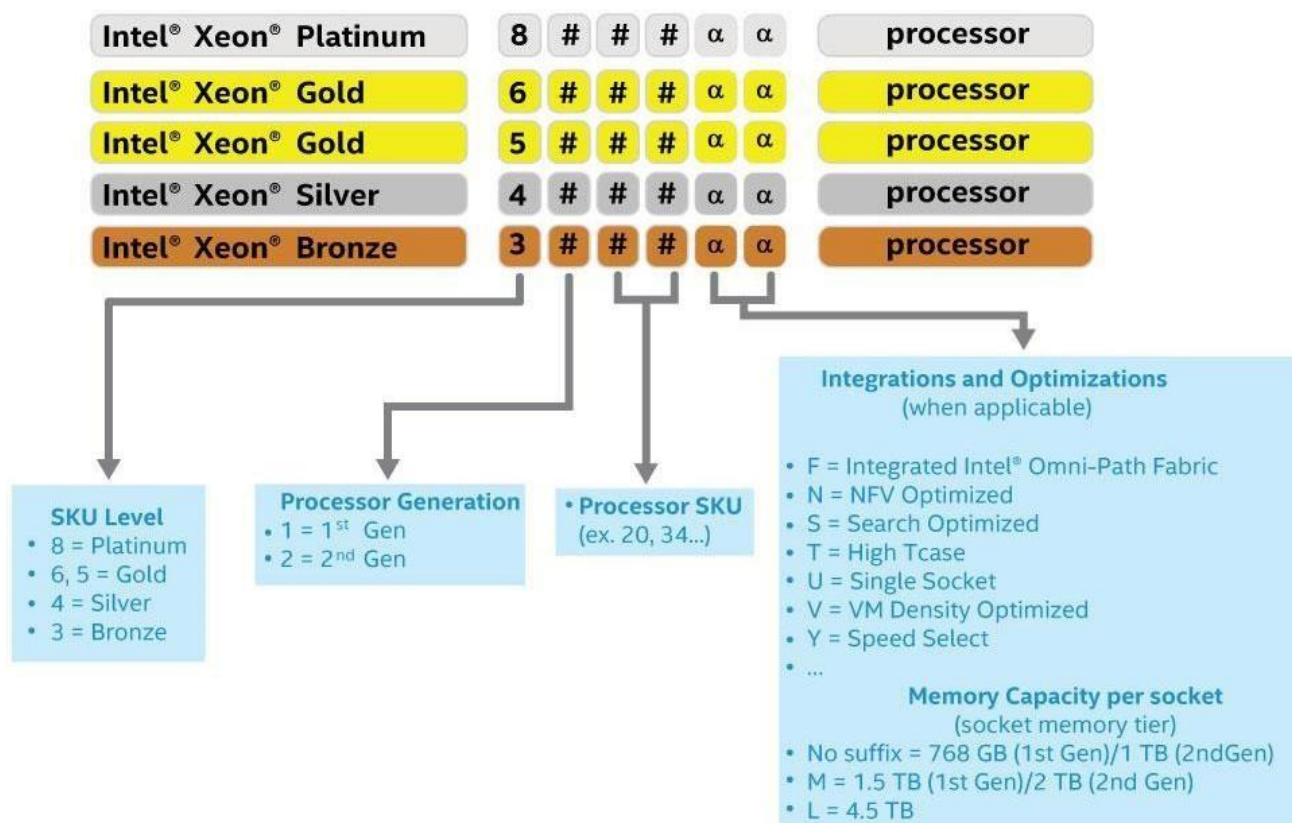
| | | | | | | |
|---|---|---|---|---|---|---|
| Intel® Xeon® Platinum | 8 | # | # | # | α | α | processor |
| Intel® Xeon® Gold | 6 | # | # | # | α | α | processor |
| Intel® Xeon® Gold | 5 | # | # | # | α | α | processor |
| Intel® Xeon® Silver | 4 | # | # | # | α | α | processor |
| Intel® Xeon® Bronze | 3 | # | # | # | α | α | processor |

Integrations and Optimizations
(when applicable)

• F = Integrated Intel® Omni-Path Fabric
• N = NFV Optimized
• S = Search Optimized
• T = High Tcase
• U = Single Socket
• V = VM Density Optimized
• Y = Speed Select
• ...

Memory Capacity per socket
(socket memory tier)
• No suffix = 768 GB (1st Gen)/1 TB (2ndGen)
• M = 1.5 TB (1st Gen)/2 TB (2nd Gen)
• L = 4.5 TB

SKU Level
• 8 = Platinum
• 6, 5 = Gold
• 4 = Silver
• 3 = Bronze

Processor Generation
• 1 = 1$^{st}$ Gen
• 2 = 2$^{nd}$ Gen

• Processor SKU
(ex. 20, 34...)